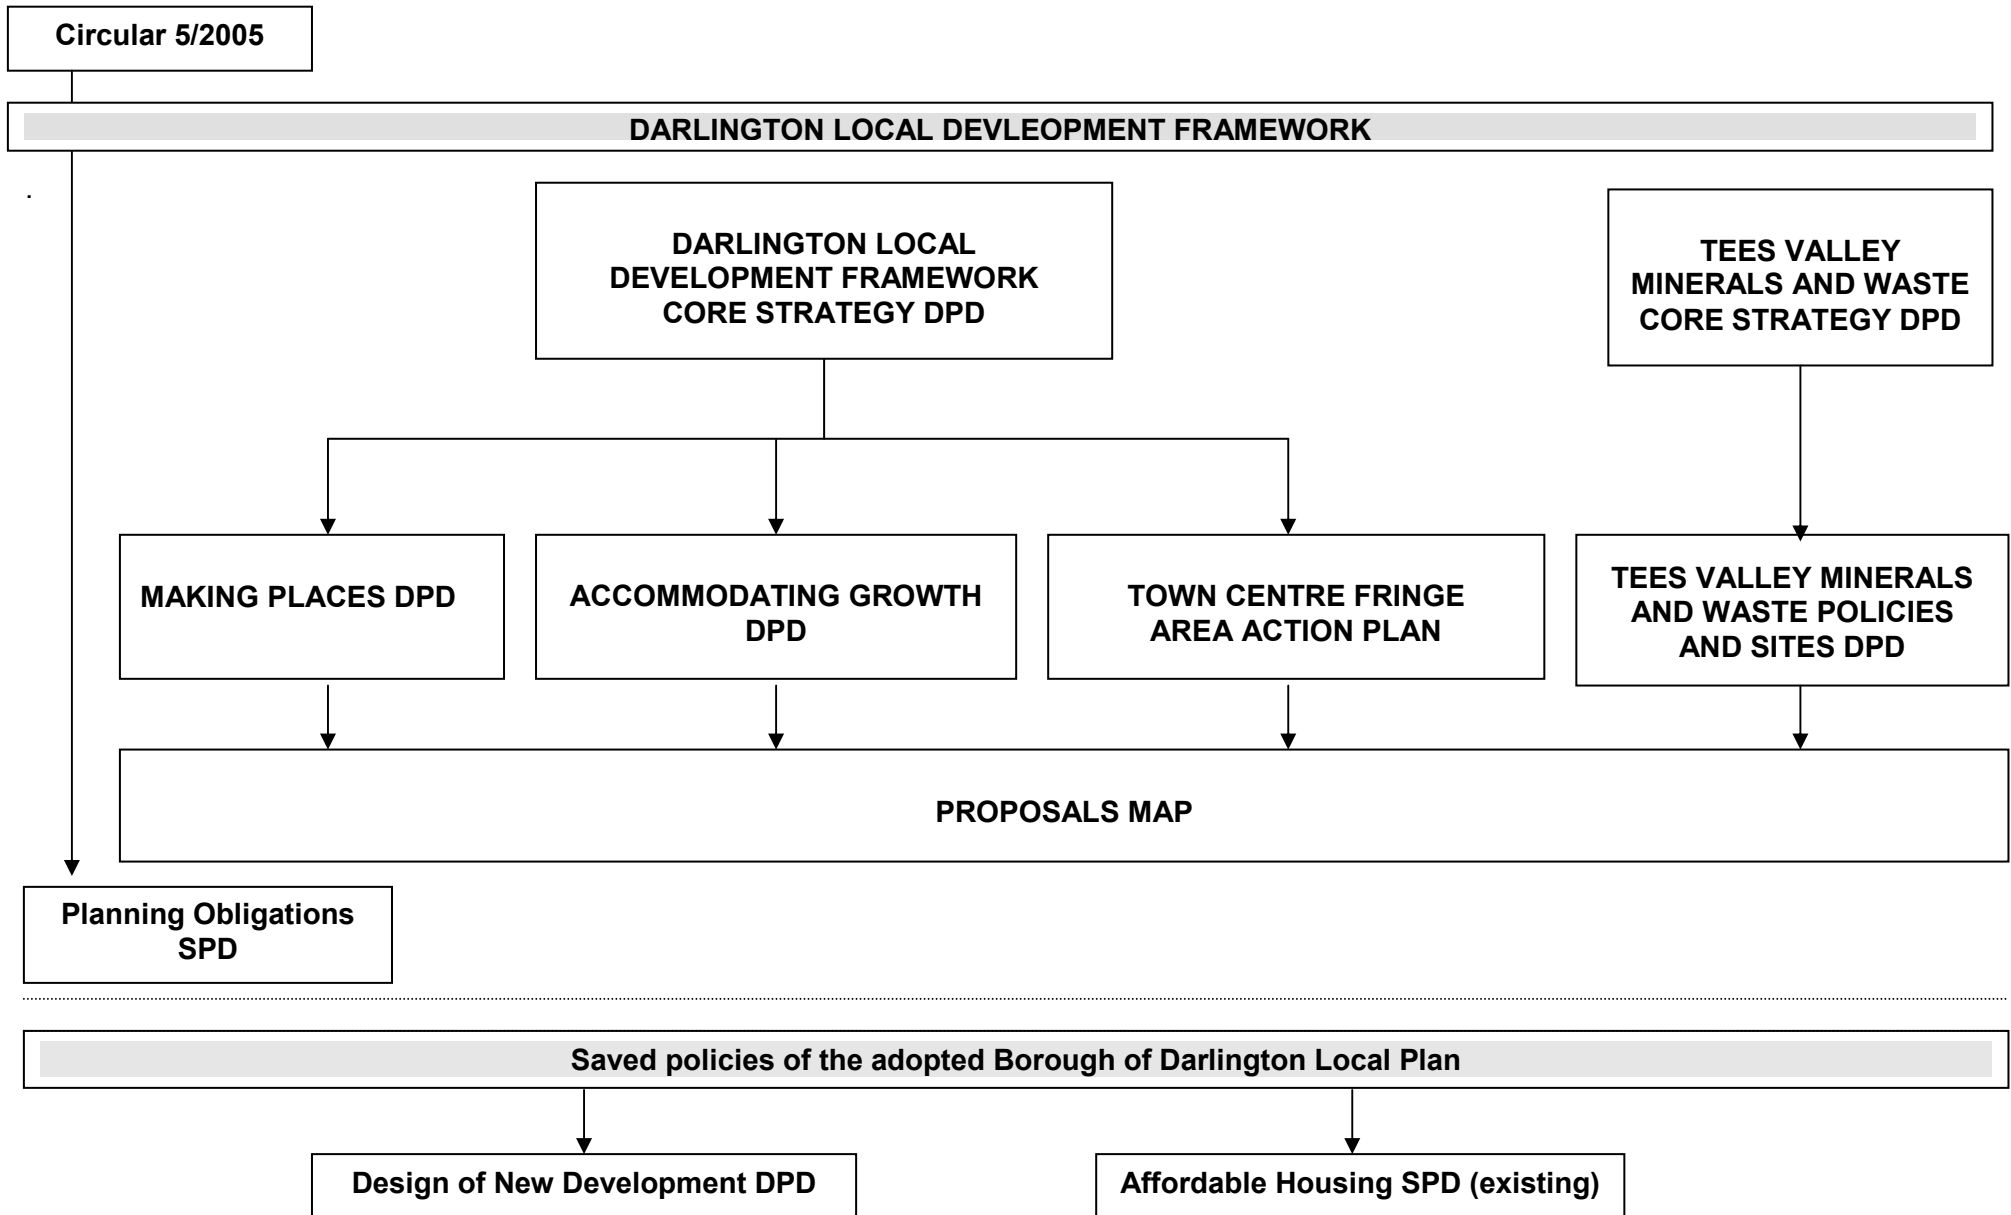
Circular 5/2005

DARLINGTON LOCAL DEVLEOPMENT FRAMEWORK

.

DARLINGTON LOCAL DEVELOPMENT FRAMEWORK CORE STRATEGY DPD

TEES VALLEY MINERALS AND WASTE CORE STRATEGY DPD

MAKING PLACES DPD

ACCOMMODATING GROWTH DPD

TOWN CENTRE FRINGE AREA ACTION PLAN

TEES VALLEY MINERALS AND WASTE POLICIES AND SITES DPD

PROPOSALS MAP

Planning Obligations SPD

Saved policies of the adopted Borough of Darlington Local Plan

Design of New Development DPD

Affordable Housing SPD (existing)